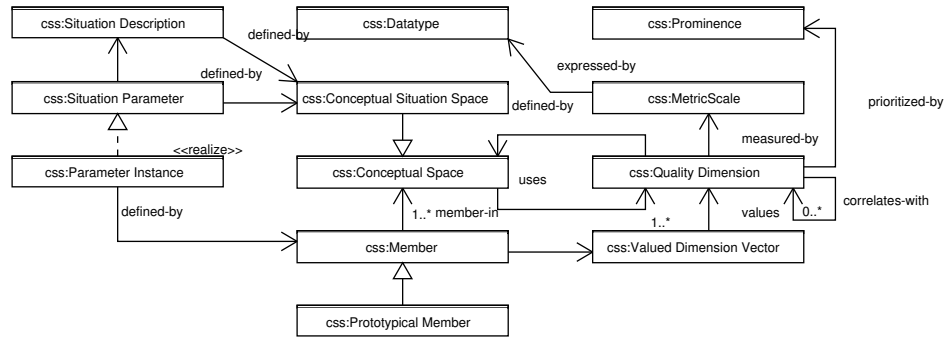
css:Situation Description

defined-by

css:Datatype

css:Prominence

defined-by

expressed-by

css:Situation Parameter

css:Conceptual Situation Space

defined-by

css:MetricScale

prioritized-by

<<realize>>

measured-by

css:Parameter Instance

css:Conceptual Space

uses

css:Quality Dimension

defined-by

1..* member-in

1..*

values

0..*

correlates-with

css:Member

css:Valued Dimension Vector

css:Prototypical Member